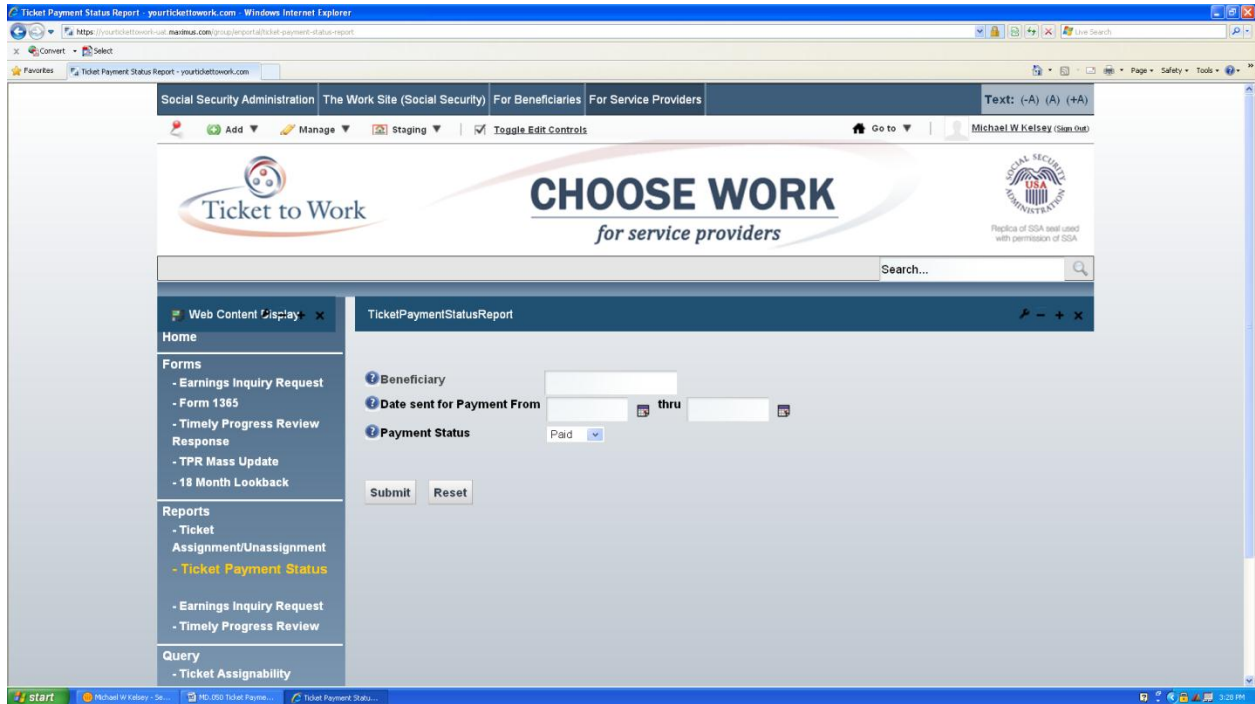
Ticket Payment Status Report - yourtickettowork.com - Windows Internet Explorer

https://yourtickettowork-sat.maximus.com/group/enportal/ticket-payment-status-report

Live Search

Convert Select

Favorites Ticket Payment Status Report - yourtickettowork.com

Page Safety Tools

Social Security Administration The Work Site (Social Security) For Beneficiaries For Service Providers Text: (-A) (A) (+A)

Add Manage Staging Toggle Edit Controls Go to Michael W Kelsey (Sign Out)

Ticket to Work

CHOOSE WORK
for service providers

SOCIAL SECURITY USA ADMINISTRATION
Replica of SSA seal used with permission of SSA

Search...

Web Content Display

Home

Forms
- Earnings Inquiry Request
- Form 1365
- Timely Progress Review Response
- TPR Mass Update
- 18 Month Lookback

Reports
- Ticket Assignment/Unassignment
- Ticket Payment Status

- Earnings Inquiry Request
- Timely Progress Review

Query
- Ticket Assignability

TicketPaymentStatusReport

Beneficiary

Date sent for Payment From thru

Payment Status Paid

Submit Reset

start Michael W Kelsey - Se... MD.050 Ticket Payme... Ticket Payment Statu... 3:28 PM